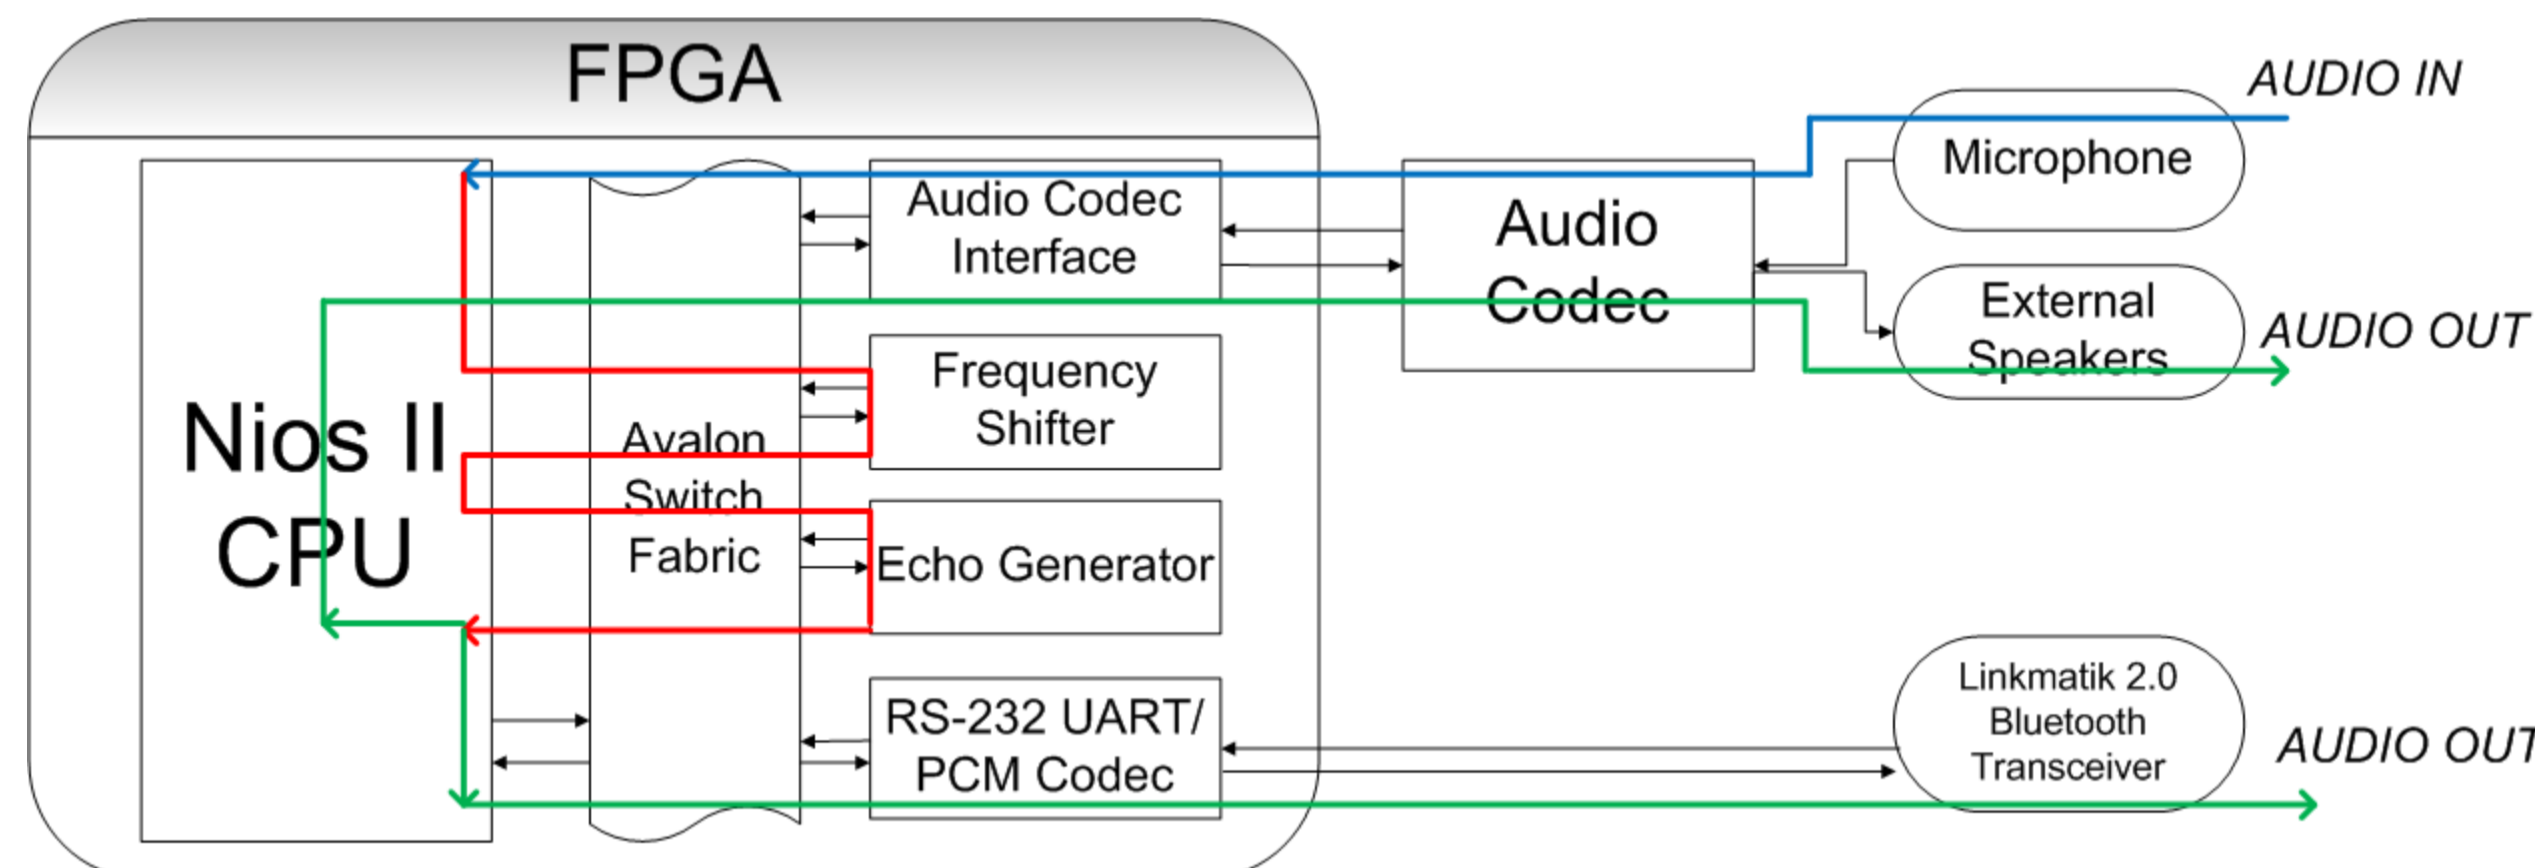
FPGA

Nios II CPU

Avalon Switch Fabric

Audio Codec Interface

Frequency Shifter

Echo Generator

RS-232 UART/ PCM Codec

Audio Codec

AUDIO IN

Microphone

External Speakers

AUDIO OUT

Linkmatik 2.0 Bluetooth Transceiver

AUDIO OUT